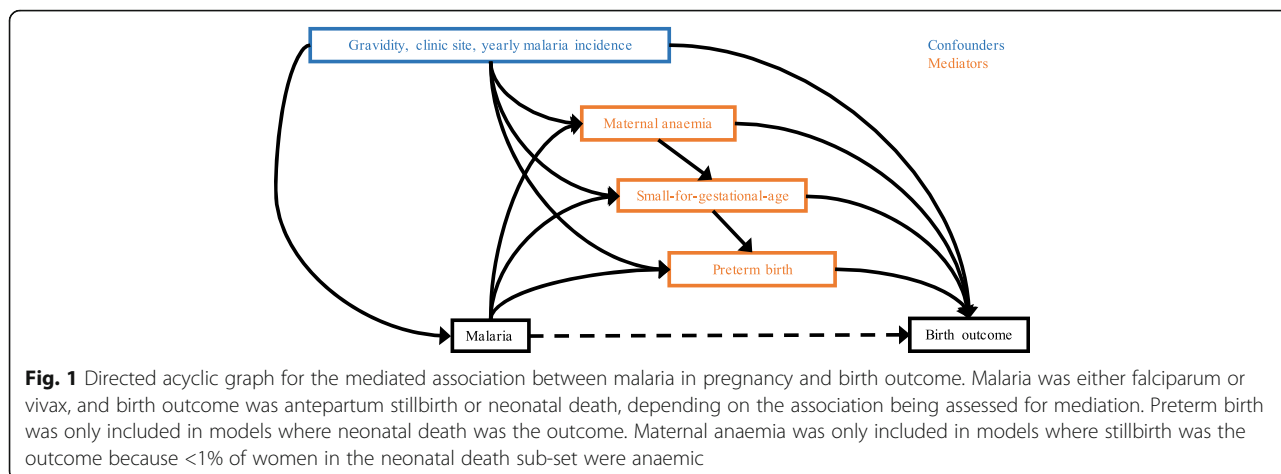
Gravidity, clinic site, yearly malaria incidence

Confounders
Mediators

Maternal anaemia

Small-for-gestational-age

Preterm birth

Malaria

Birth outcome

**Fig. 1** Directed acyclic graph for the mediated association between malaria in pregnancy and birth outcome. Malaria was either falciparum or vivax, and birth outcome was antepartum stillbirth or neonatal death, depending on the association being assessed for mediation. Preterm birth was only included in models where neonatal death was the outcome. Maternal anaemia was only included in models where stillbirth was the outcome because <1% of women in the neonatal death sub-set were anaemic